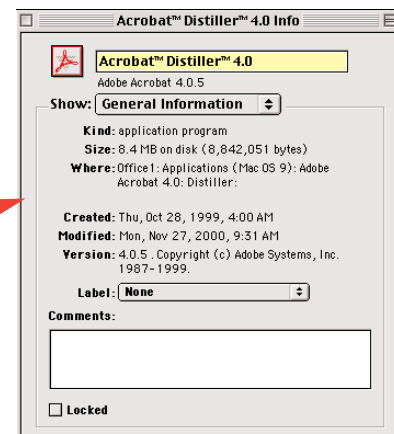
Acrobat™ Distiller™ 4.0 Info

Acrobat™ Distiller™ 4.0
Adobe Acrobat 4.0.5

Show: General Information

Kind: application program
Size: 8.4 MB on disk (8,842,051 bytes)
Where: Office1: Applications (Mac OS 9): Adobe Acrobat 4.0: Distiller:

Created: Thu, Oct 28, 1999, 4:00 AM
Modified: Mon, Nov 27, 2000, 9:31 AM
Version: 4.0.5 . Copyright (c) Adobe Systems, Inc. 1987-1999.

Label: None

Comments:

Locked